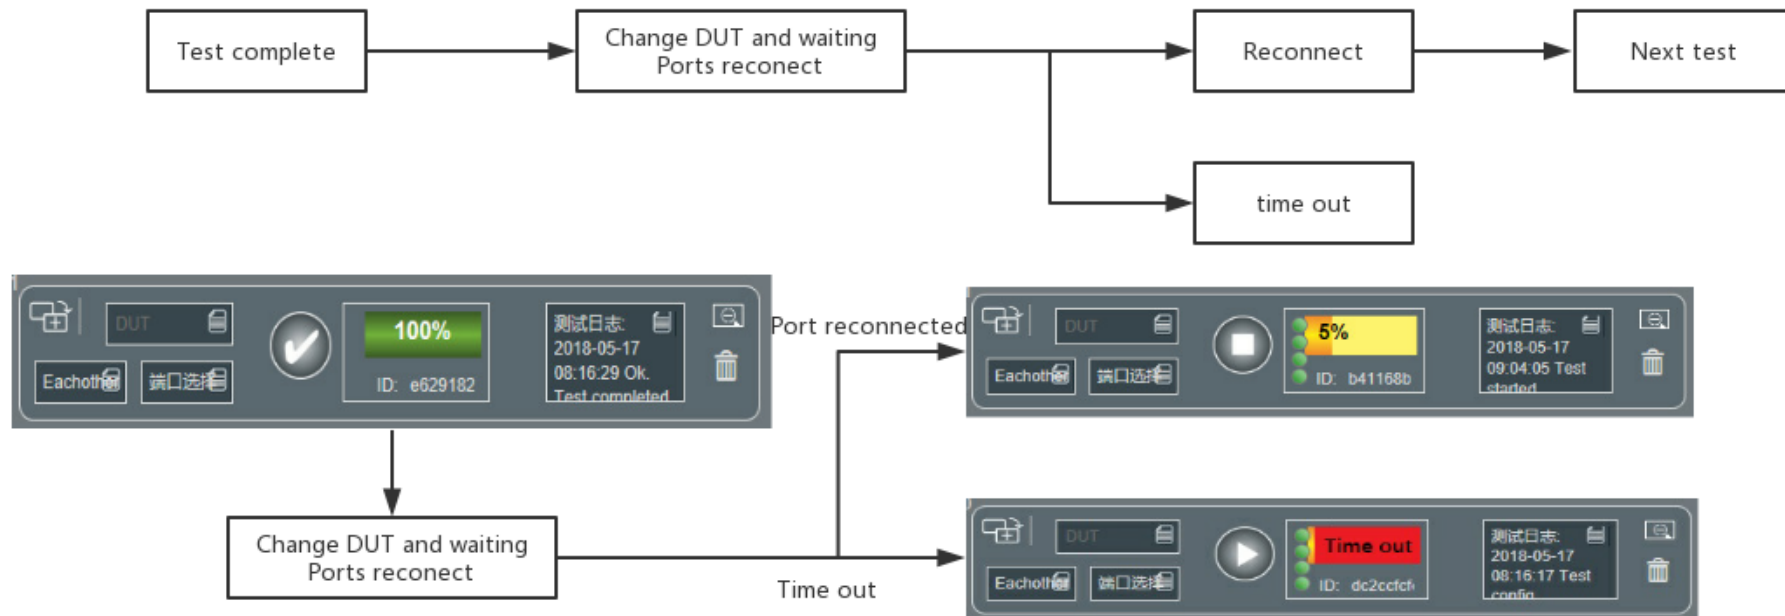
Test complete

Change DUT and waiting Ports reconect

Reconnect

Next test

time out

DUT

Eachother

端口选择

100%

ID: e629182

测试日志:

2018-05-17

08:16:29 Ok.

Test completed

Port reconnected

DUT

Eachother

端口选择

5%

ID: b41168b

测试日志:

2018-05-17

09:04:05 Test started

Change DUT and waiting Ports reconect

Time out

DUT

Eachother

端口选择

Time out

ID: dc2ccfcf

测试日志:

2018-05-17

08:16:17 Test config